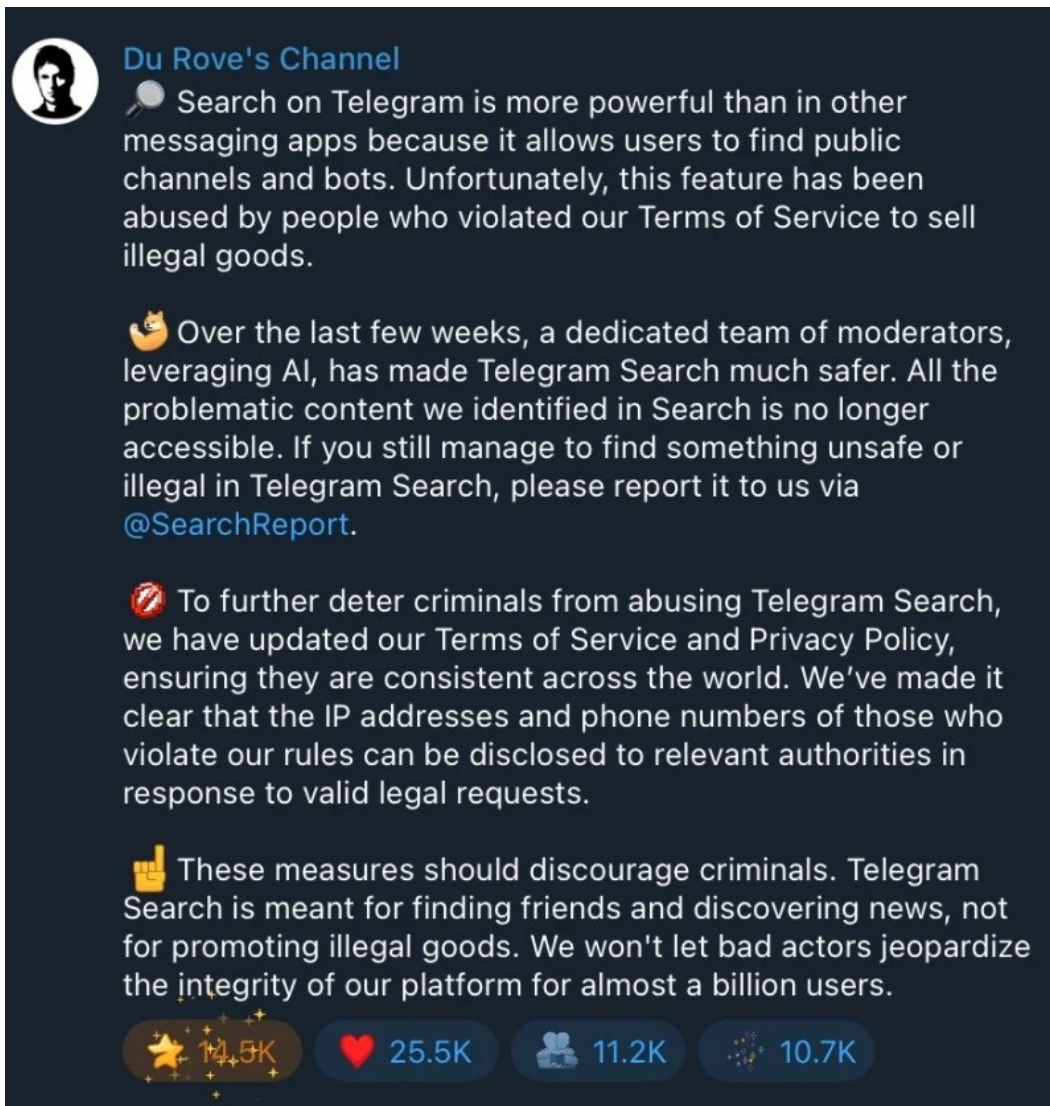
Du Rove's Channel

🔎 Search on Telegram is more powerful than in other messaging apps because it allows users to find public channels and bots. Unfortunately, this feature has been abused by people who violated our Terms of Service to sell illegal goods.

Over the last few weeks, a dedicated team of moderators, leveraging AI, has made Telegram Search much safer. All the problematic content we identified in Search is no longer accessible. If you still manage to find something unsafe or illegal in Telegram Search, please report it to us via @SearchReport.

🚫 To further deter criminals from abusing Telegram Search, we have updated our Terms of Service and Privacy Policy, ensuring they are consistent across the world. We've made it clear that the IP addresses and phone numbers of those who violate our rules can be disclosed to relevant authorities in response to valid legal requests.

☝ These measures should discourage criminals. Telegram Search is meant for finding friends and discovering news, not for promoting illegal goods. We won't let bad actors jeopardize the integrity of our platform for almost a billion users.

⭐ 14.5K ❤ 25.5K 11.2K 10.7K